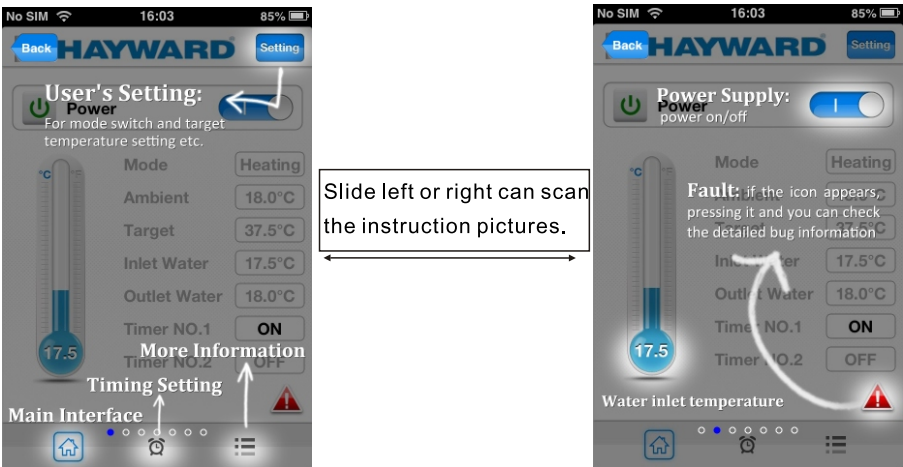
No SIM 16:03 85%

Back HAYWARD Setting

User's Setting:
For mode switch and target temperature setting etc.

Power

°C

Mode Heating

Ambient 18.0°C

Target 37.5°C

Inlet Water 17.5°C

Outlet Water 18.0°C

Timer NO.1 ON

Timer NO.2 OFF

17.5

More Information

Timing Setting

Main Interface

Slide left or right can scan the instruction pictures.

No SIM 16:03 85%

Back HAYWARD Setting

Power Supply:
power on/off

Power

°C

Mode Heating

Fault: if the icon appears, pressing it and you can check the detailed bug information

Inlet Water 17.5°C

Outlet Water 18.0°C

Timer NO.1 ON

Timer NO.2 OFF

17.5

Water inlet temperature